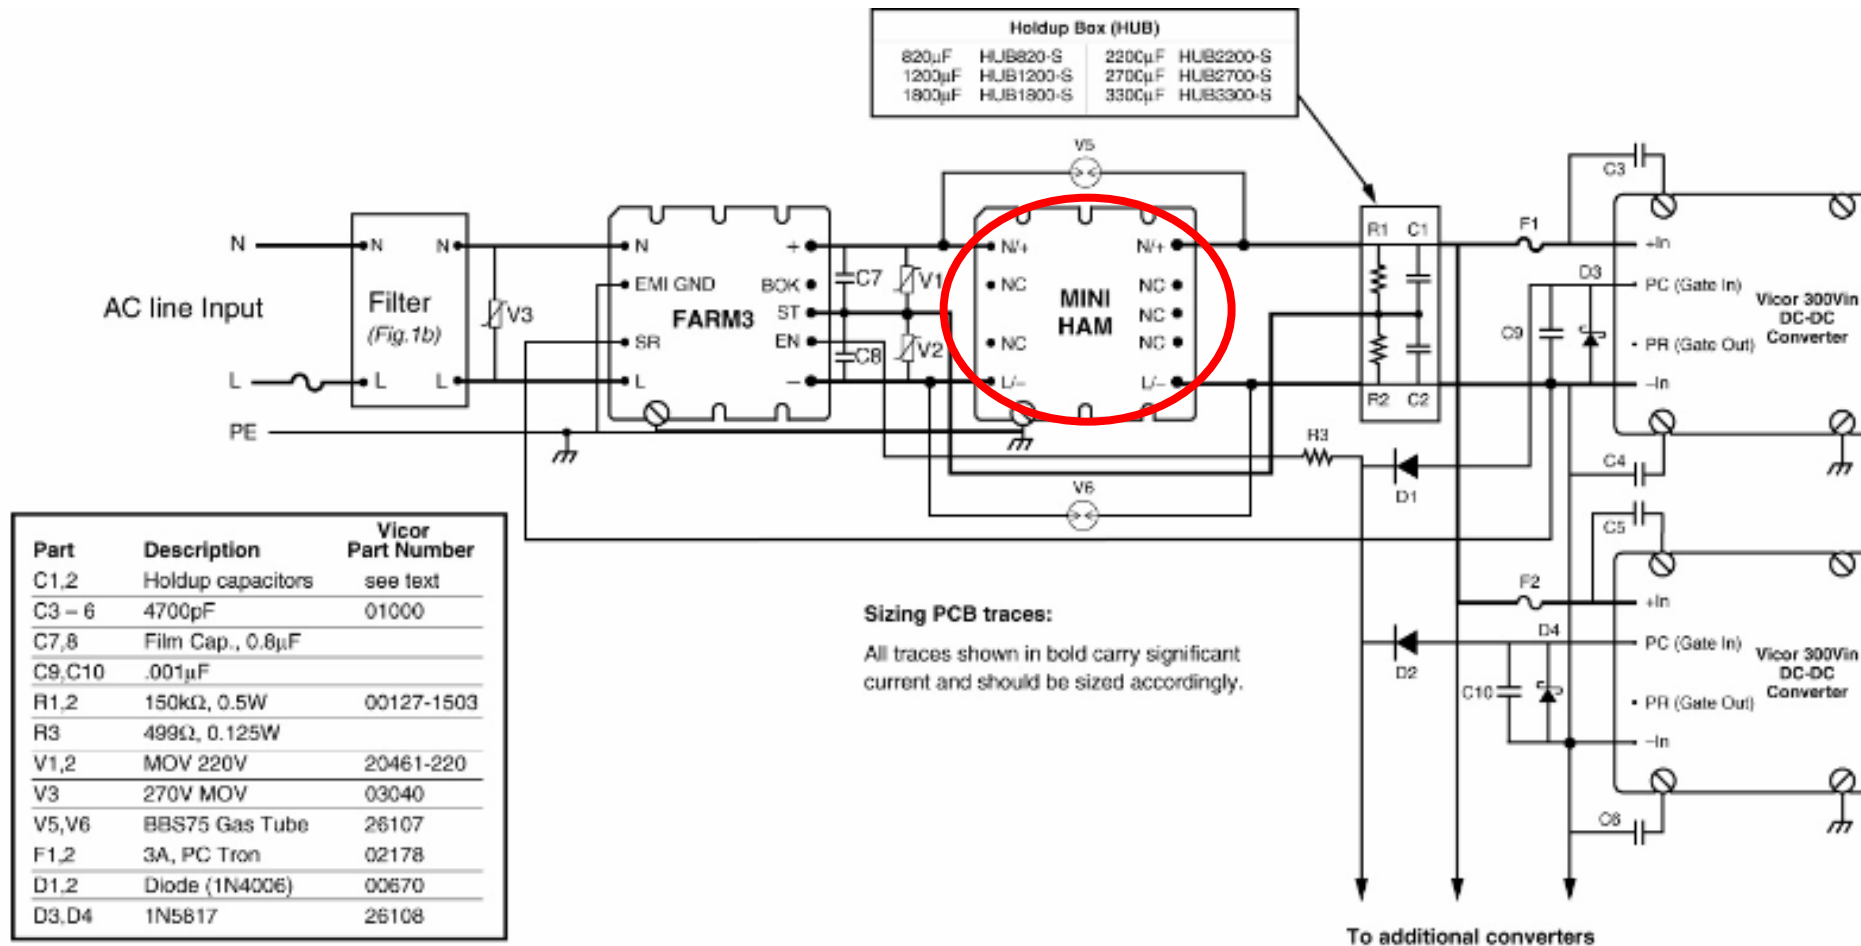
Holdup Box (HUB)

| | | | |
|---|---|---|---|
| 820µF | HUB820-S | 2200µF | HUB2200-S |
| 1200µF | HUB1200-S | 2700µF | HUB2700-S |
| 1800µF | HUB1800-S | 3300µF | HUB3300-S |

AC line Input

N
L
PE

Filter
(Fig.1b)
N N
L L

V3

FARM3
N
EMI GND
SR
L
+
BOK
ST
EN
–

C7
V1
C8
V2

V5

MINI HAM
N/+
NC
NC
L/–
N/+
NC
NC
NC
L/–

V6

R1 C1
R2 C2

F1
C3
D3
C9
+In
PC (Gate In)
PR (Gate Out)
–In
Vicor 300Vin DC-DC Converter

R3
D1
C4
C5
F2
D4
D2
C10
+In
PC (Gate In)
PR (Gate Out)
–In
Vicor 300Vin DC-DC Converter
C6

| Part | Description | Vicor Part Number |
|---|---|---|
| C1,2 | Holdup capacitors | see text |
| C3 – 6 | 4700pF | 01000 |
| C7,8 | Film Cap., 0.8µF | |
| C9,C10 | .001µF | |
| R1,2 | 150kΩ, 0.5W | 00127-1503 |
| R3 | 499Ω, 0.125W | |
| V1,2 | MOV 220V | 20461-220 |
| V3 | 270V MOV | 03040 |
| V5,V6 | BBS75 Gas Tube | 26107 |
| F1,2 | 3A, PC Tron | 02178 |
| D1,2 | Diode (1N4006) | 00670 |
| D3,D4 | 1N5817 | 26108 |

Sizing PCB traces:

All traces shown in bold carry significant current and should be sized accordingly.

To additional converters